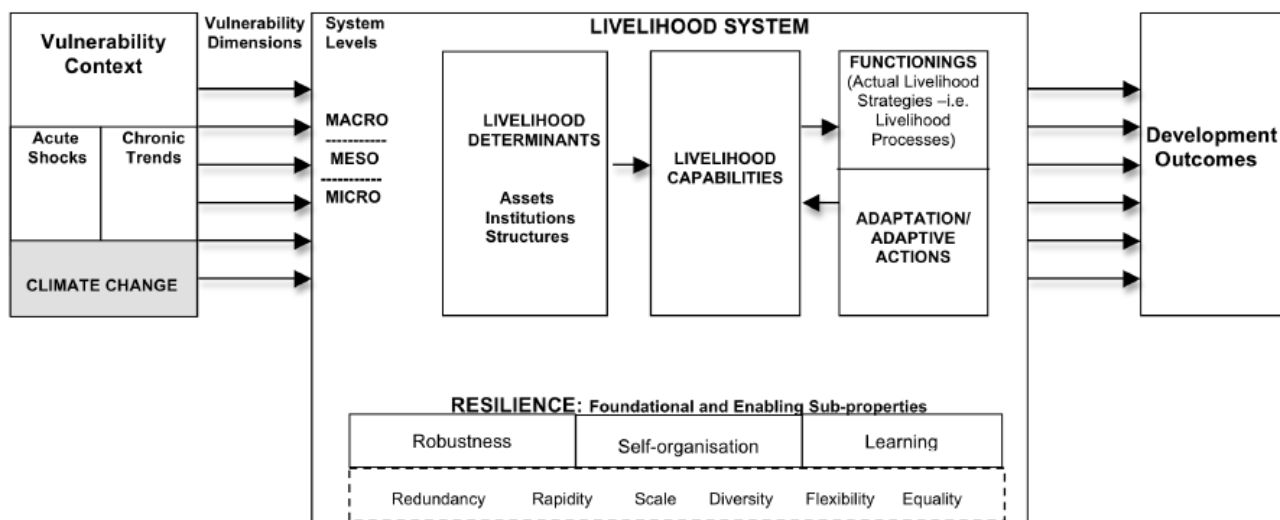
Vulnerability Context

Acute Shocks

Chronic Trends

CLIMATE CHANGE

Vulnerability Dimensions

System Levels

MACRO
-----------
MESO
-----------
MICRO

LIVELIHOOD SYSTEM

LIVELIHOOD DETERMINANTS

Assets
Institutions
Structures

LIVELIHOOD CAPABILITIES

FUNCTIONINGS (Actual Livelihood Strategies –i.e. Livelihood Processes)

ADAPTATION/ ADAPTIVE ACTIONS

Development Outcomes

RESILIENCE: Foundational and Enabling Sub-properties

| Robustness | Self-organisation | Learning |
|---|---|---|

Redundancy Rapidity Scale Diversity Flexibility Equality